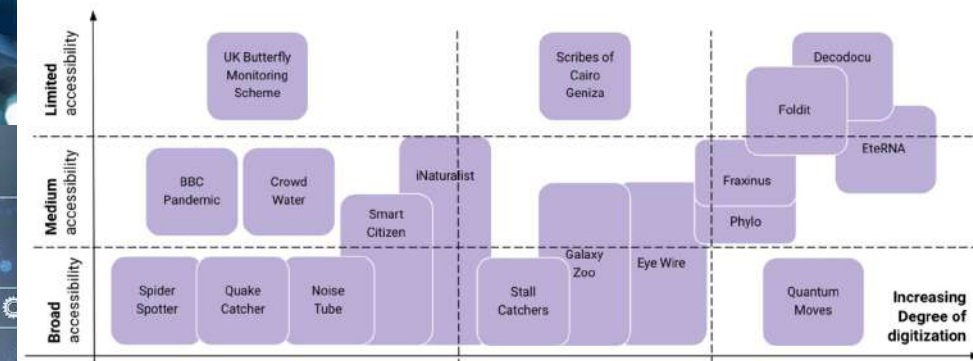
Limited accessibility

Medium accessibility

Broad accessibility

UK Butterfly Monitoring Scheme

Scribes of Cairo Geniza

Decodocu

Foldit

EteRNA

BBC Pandemic

Crowd Water

iNaturalist

Smart Citizen

Fraxinus

Phylo

Galaxy Zoo

Eye Wire

Spider Spotter

Quake Catcher

Noise Tube

Stall Catchers

Quantum Moves

Increasing Degree of digitization